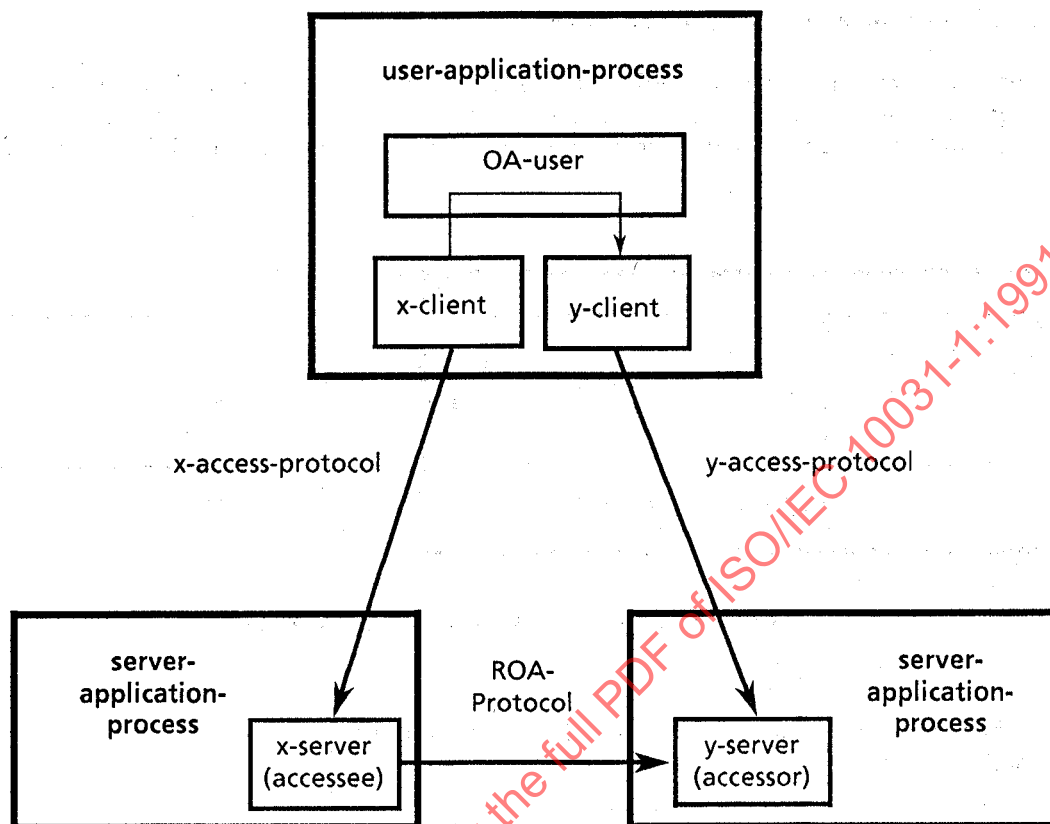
user-application-process

OA-user

x-client

y-client

x-access-protocol

y-access-protocol

server-application-process

ROA-Protocol

server-application-process

x-server (accessee)

y-server (accessor)

the full PDF of ISO/IEC 10031-1:1991